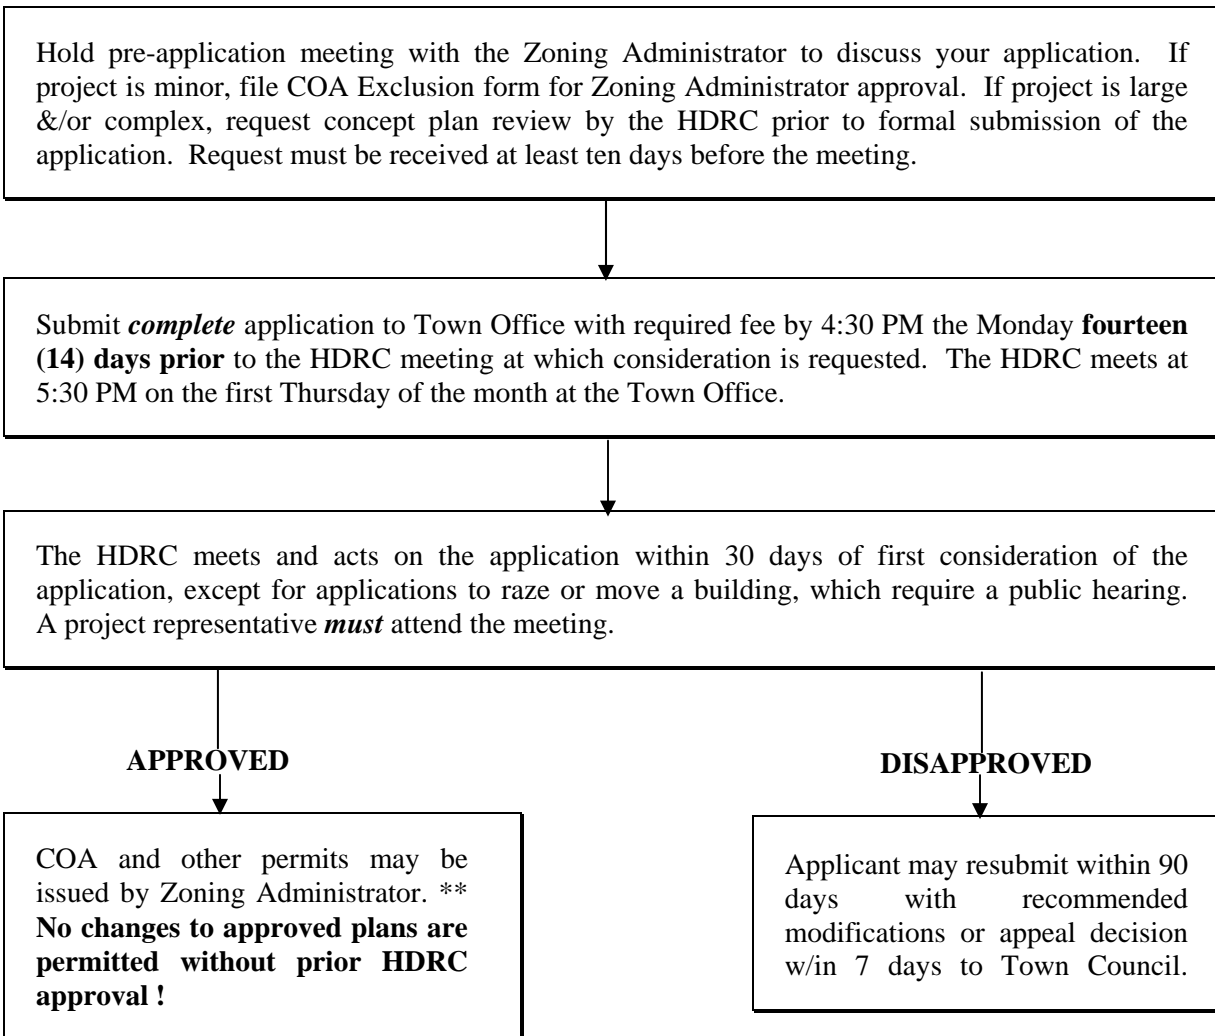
Hold pre-application meeting with the Zoning Administrator to discuss your application. If project is minor, file COA Exclusion form for Zoning Administrator approval. If project is large &/or complex, request concept plan review by the HDRC prior to formal submission of the application. Request must be received at least ten days before the meeting.

Submit ***complete*** application to Town Office with required fee by 4:30 PM the Monday **fourteen (14) days prior** to the HDRC meeting at which consideration is requested. The HDRC meets at 5:30 PM on the first Thursday of the month at the Town Office.

The HDRC meets and acts on the application within 30 days of first consideration of the application, except for applications to raze or move a building, which require a public hearing. A project representative ***must*** attend the meeting.

**APPROVED**

COA and other permits may be issued by Zoning Administrator. ** **No changes to approved plans are permitted without prior HDRC approval !**

**DISAPPROVED**

Applicant may resubmit within 90 days with recommended modifications or appeal decision w/in 7 days to Town Council.